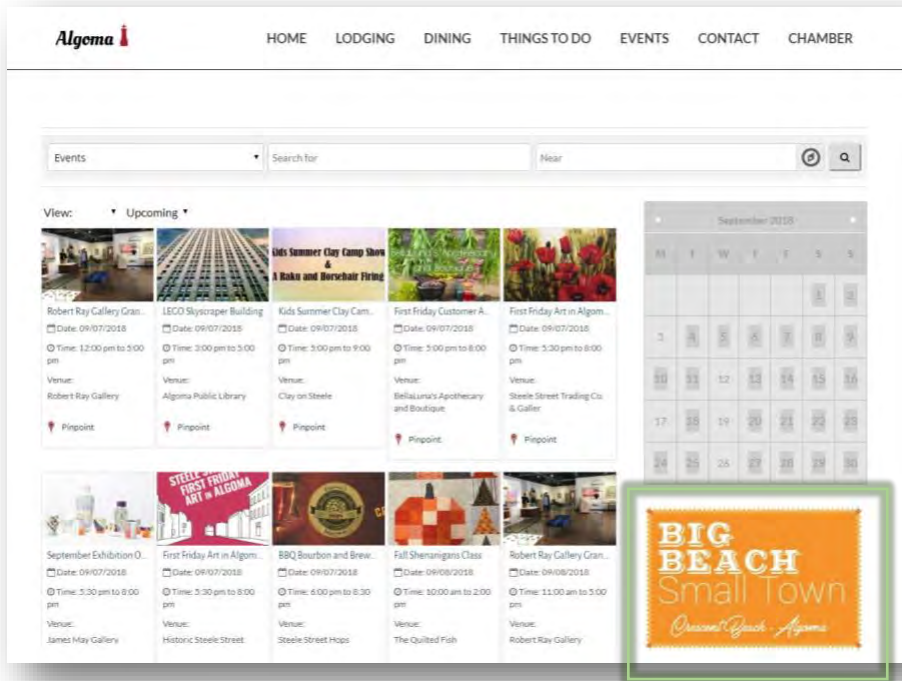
Algoma

HOME LODGING DINING THINGS TO DO EVENTS CONTACT CHAMBER

Events

Search for

Near

View: Upcoming

Kids Summer Clay Camp Show & A Raku and Horsehair Firing

Robert Ray Gallery Gran...
Date: 09/07/2018
Time: 12:00 pm to 5:00 pm
Venue:
Robert Ray Gallery
Pinpoint

LECO Skyscraper Building
Date: 09/07/2018
Time: 3:00 pm to 5:00 pm
Venue:
Algoma Public Library
Pinpoint

Kids Summer Clay Cam...
Date: 09/07/2018
Time: 5:00 pm to 9:00 pm
Venue:
Clay on Steele
Pinpoint

First Friday Customer A...
Date: 09/07/2018
Time: 5:00 pm to 8:00 pm
Venue:
BellaLuna's Apothecary and Boutique
Pinpoint

First Friday Art in Algom...
Date: 09/07/2018
Time: 5:30 pm to 8:00 pm
Venue:
Steele Street Trading Co. & Galler
Pinpoint

September 2018
M T W T F S S
1 2
3 4 5 6 7 8 9
10 11 12 13 14 15 16
17 18 19 20 21 22 23
24 25 26 27 28 29 30

STEELE STREET FIRST FRIDAY ART IN ALGOMA

September Exhibition O...
Date: 09/07/2018
Time: 5:30 pm to 8:00 pm
Venue:
James May Gallery

First Friday Art in Algom...
Date: 09/07/2018
Time: 5:30 pm to 8:00 pm
Venue:
Historic Steele Street

BBQ Bourbon and Brew...
Date: 09/07/2018
Time: 6:00 pm to 8:30 pm
Venue:
Steele Street Hops

Fall Shenanigans Class
Date: 09/08/2018
Time: 10:00 am to 2:00 pm
Venue:
The Quilted Fish

Robert Ray Gallery Gran...
Date: 09/08/2018
Time: 11:00 am to 5:00 pm
Venue:
Robert Ray Gallery

BIG BEACH Small Town
Crescent Beach · Algoma